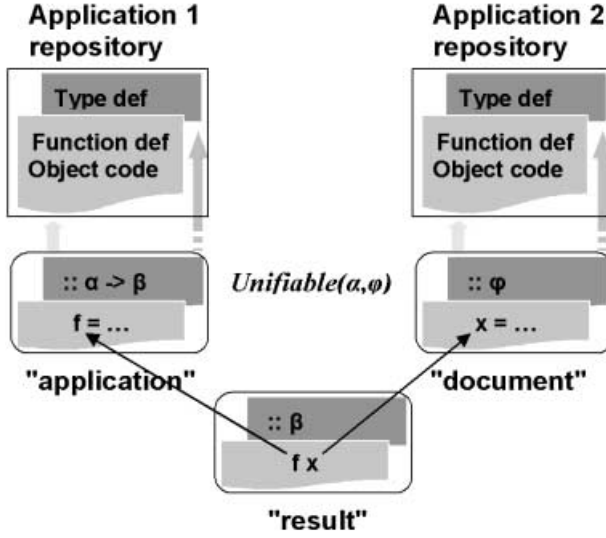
Application 1 repository

Type def

Function def
Object code

Application 2 repository

Type def

Function def
Object code

:: α -> β

f = …

*Unifiable(α,φ)*

:: φ

x = …

"application"

"document"

:: β

f x

"result"